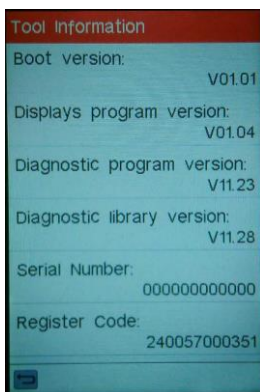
Tool Information

Boot version:
V01.01

Displays program version:
V01.04

Diagnostic program version:
V11.23

Diagnostic library version:
V11.28

Serial Number:
000000000000

Register Code:
240057000351